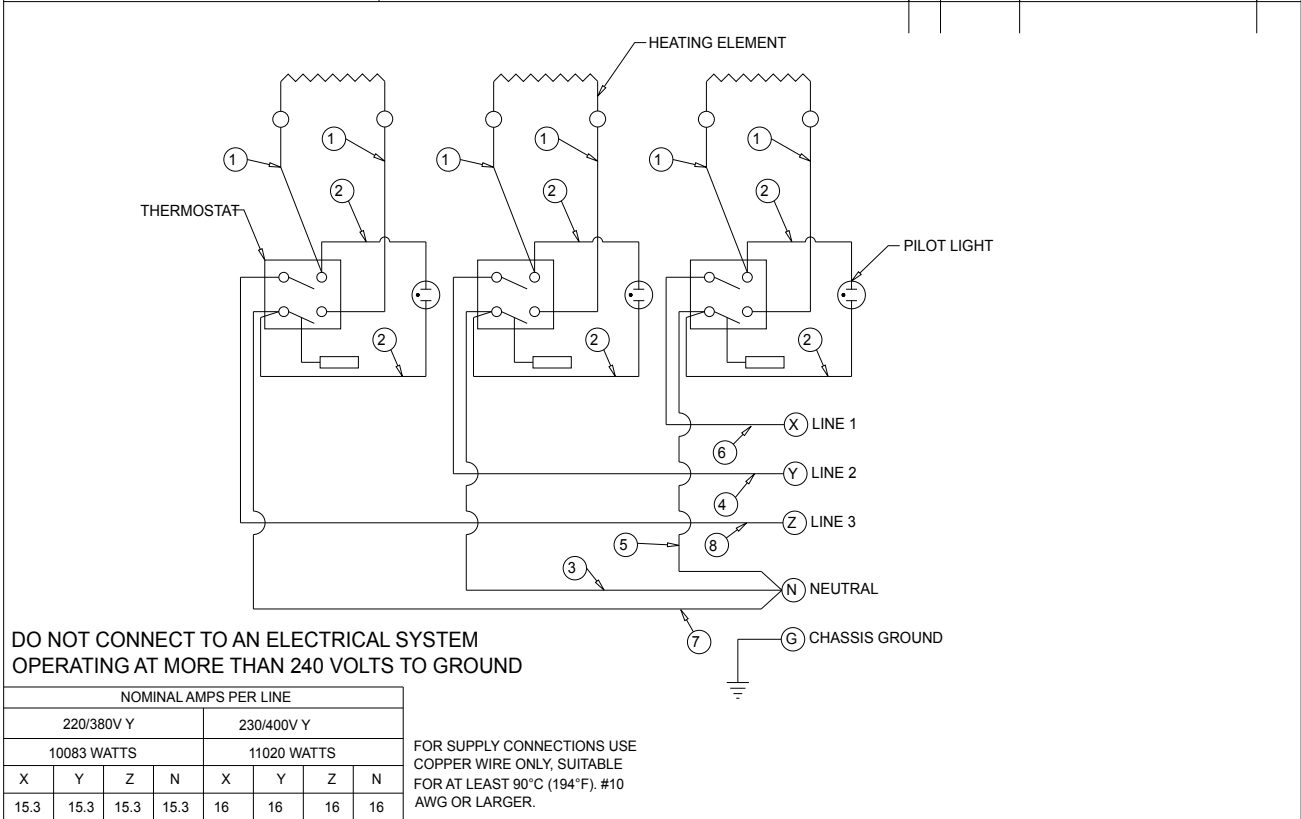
HEATING ELEMENT

1 1 1 1 1 1

2 2 2

THERMOSTAT

PILOT LIGHT

2 2 2

X LINE 1

6

Y LINE 2

4

Z LINE 3

5 8

3

N NEUTRAL

7

G CHASSIS GROUND

DO NOT CONNECT TO AN ELECTRICAL SYSTEM OPERATING AT MORE THAN 240 VOLTS TO GROUND

| NOMINAL AMPS PER LINE | | | | | | | |
|---|---|---|---|---|---|---|---|
| 220/380V Y | | | | 230/400V Y | | | |
| 10083 WATTS | | | | 11020 WATTS | | | |
| X | Y | Z | N | X | Y | Z | N |
| 15.3 | 15.3 | 15.3 | 15.3 | 16 | 16 | 16 | 16 |

FOR SUPPLY CONNECTIONS USE COPPER WIRE ONLY, SUITABLE FOR AT LEAST 90°C (194°F). #10 AWG OR LARGER.